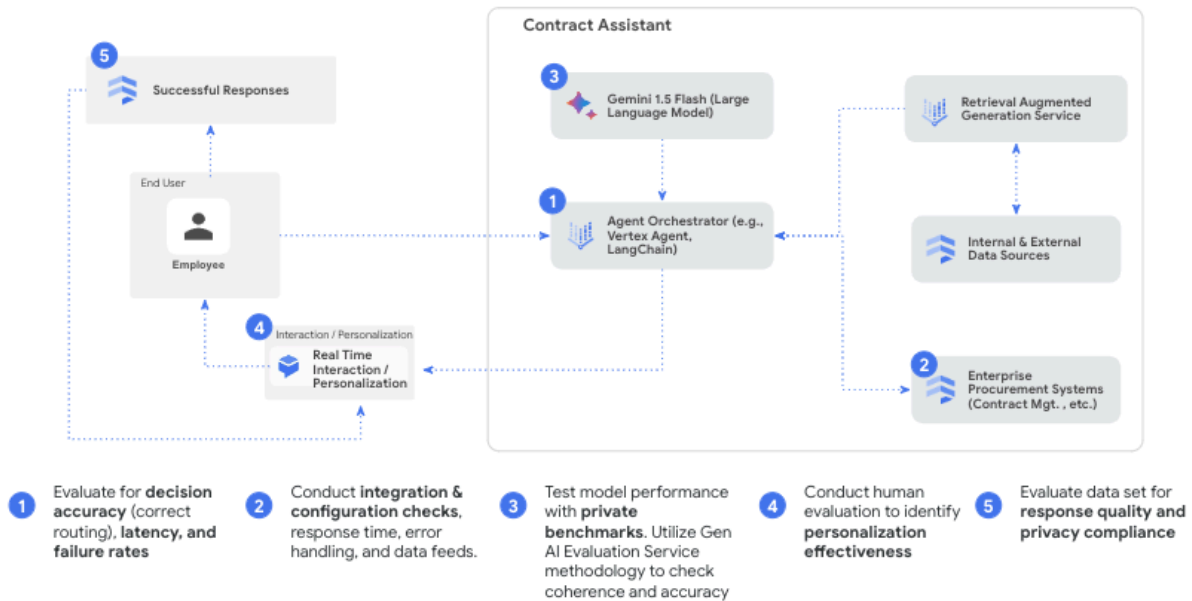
5 Successful Responses

End User

Employee

4 Interaction / Personalization

Real Time Interaction / Personalization

Contract Assistant

3 Gemini 1.5 Flash (Large Language Model)

1 Agent Orchestrator (e.g., Vertex Agent, LangChain)

Retrieval Augmented Generation Service

Internal & External Data Sources

2 Enterprise Procurement Systems (Contract Mgt. , etc.)

1 Evaluate for **decision accuracy** (correct routing), **latency, and failure rates**

2 Conduct **integration & configuration checks**, response time, error handling, and data feeds.

3 Test model performance with **private benchmarks**. Utilize Gen AI Evaluation Service methodology to check coherence and accuracy

4 Conduct human evaluation to identify **personalization effectiveness**

5 Evaluate data set for **response quality and privacy compliance**